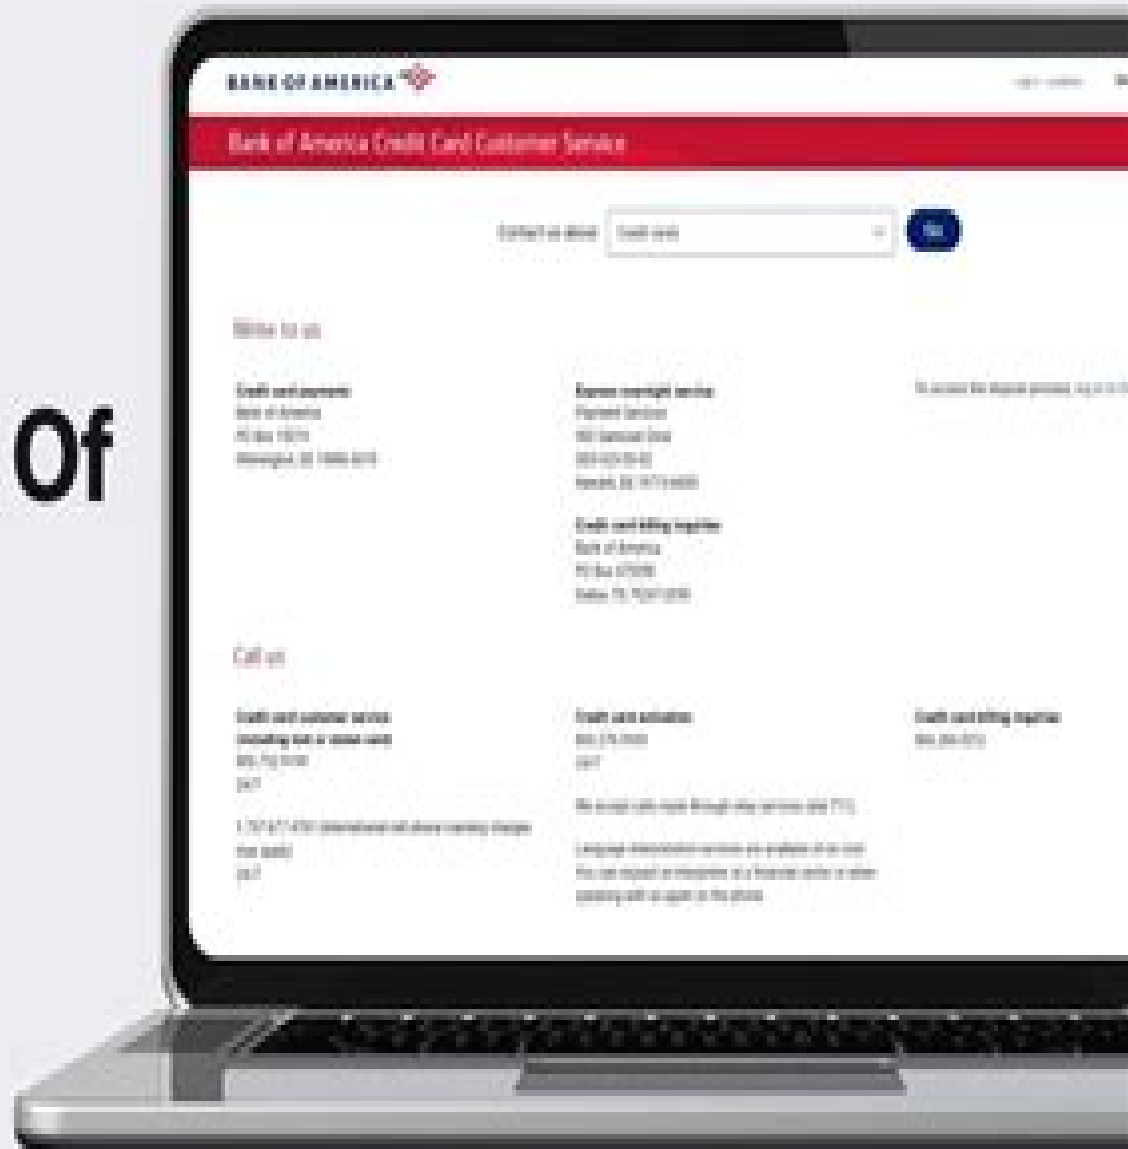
Of

BANK OF AMERICA

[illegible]

Bank of America Credit Card Customer Service

Contact us about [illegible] Go

Write to us

Credit card payments
Bank of America
PO Box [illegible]
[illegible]

Express overnight service
Payment Services
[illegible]
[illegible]
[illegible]

Credit card billing inquiries
Bank of America
PO Box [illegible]
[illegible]

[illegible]

Call us

Credit card customer service
(including lost or stolen card)
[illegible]
24/7

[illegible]
24/7

Credit card activation
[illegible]
24/7

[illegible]

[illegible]

Credit card billing inquiries
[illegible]